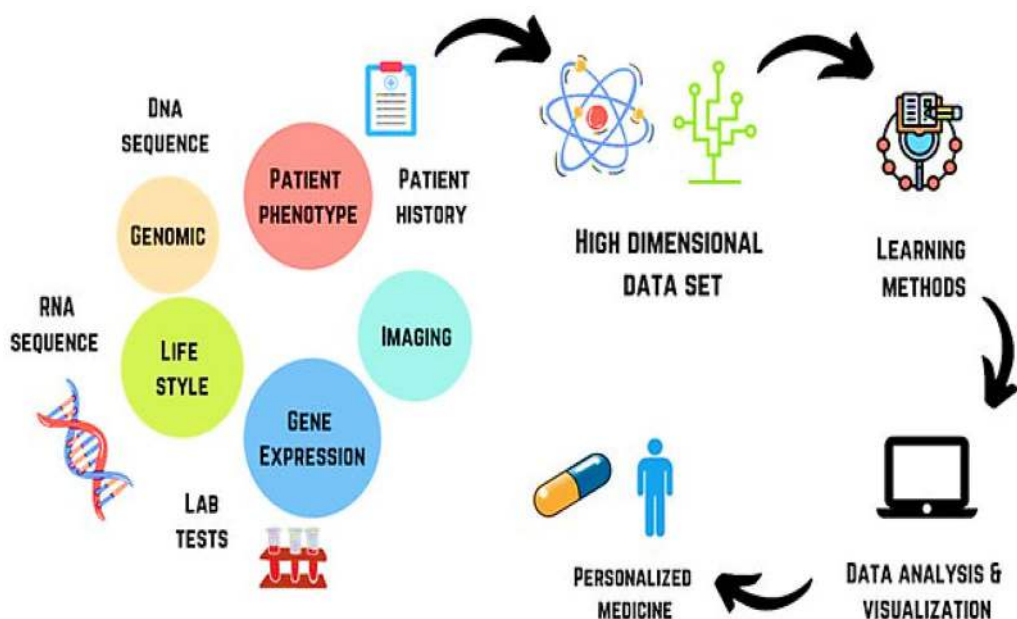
DNA SEQUENCE

PATIENT PHENOTYPE

PATIENT HISTORY

GENOMIC

RNA SEQUENCE

LIFE STYLE

IMAGING

GENE EXPRESSION

LAB TESTS

HIGH DIMENSIONAL DATA SET

LEARNING METHODS

DATA ANALYSIS & VISUALIZATION

PERSONALIZED MEDICINE